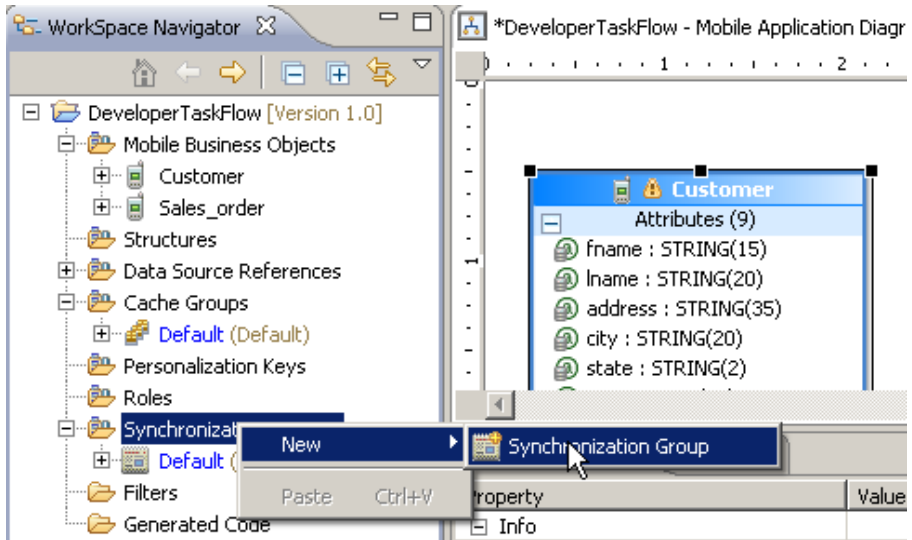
WorkSpace Navigator

DeveloperTaskFlow [Version 1.0]
Mobile Business Objects
Customer
Sales_order
Structures
Data Source References
Cache Groups
Default (Default)
Personalization Keys
Roles
Synchronizat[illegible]
Default ([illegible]
Filters
Generated Code

New
Paste Ctrl+V
Synchronization Group

*DeveloperTaskFlow - Mobile Application Diagr
0 1 2
1

Customer
Attributes (9)
fname : STRING(15)
lname : STRING(20)
address : STRING(35)
city : STRING(20)
state : STRING(2)

Property | Value
Info